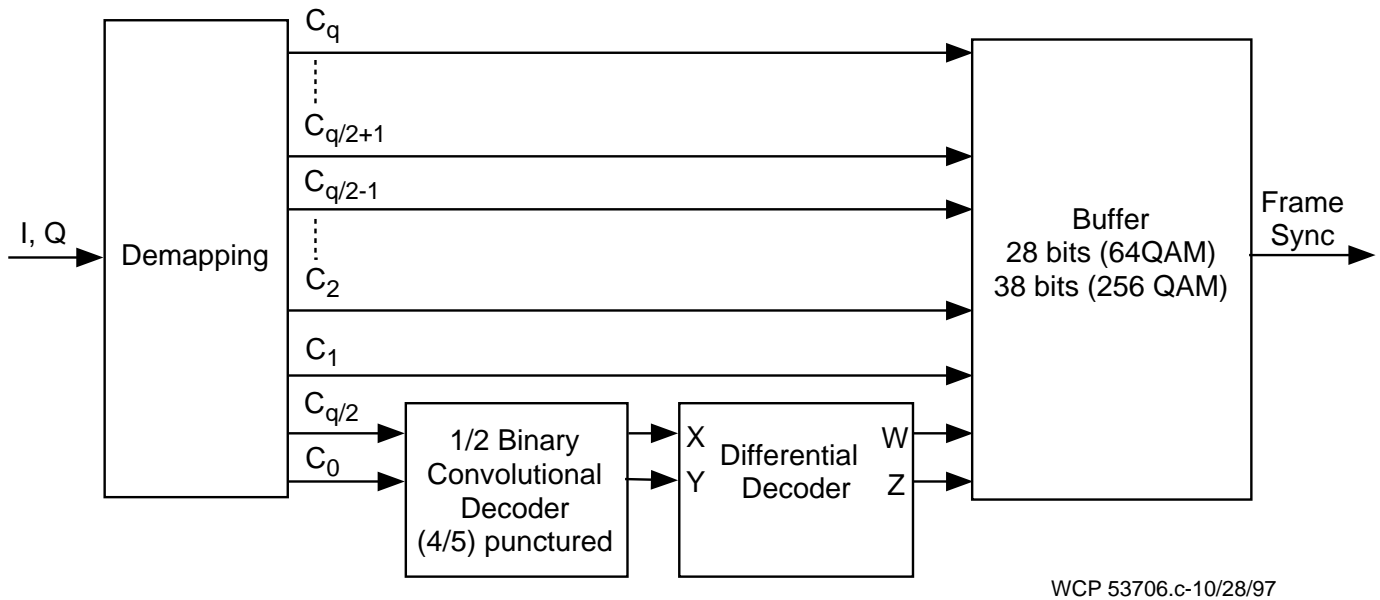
I, Q

Demapping

$C_q$

$C_{q/2+1}$

$C_{q/2-1}$

$C_2$

$C_1$

$C_{q/2}$

$C_0$

1/2 Binary Convolutional Decoder (4/5) punctured

X

Y

Differential Decoder

W

Z

Buffer
28 bits (64QAM)
38 bits (256 QAM)

Frame Sync

WCP 53706.c-10/28/97